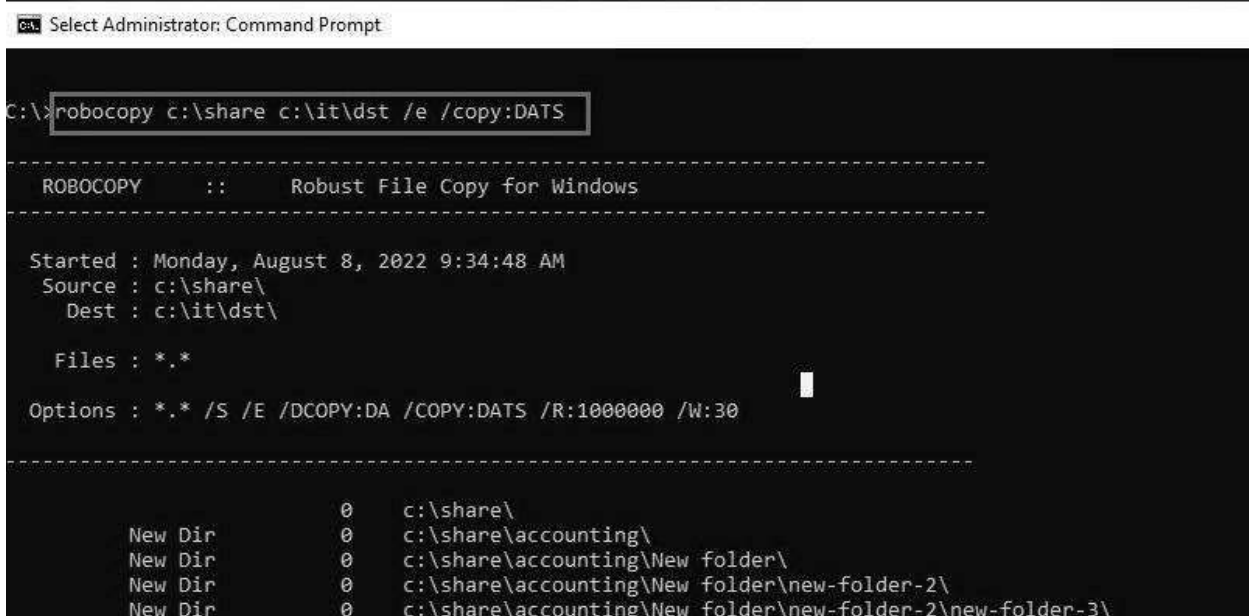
Select Administrator: Command Prompt

C:\>robocopy c:\share c:\it\dst /e /copy:DATS

-------------------------------------------------------------------------------
ROBOCOPY :: Robust File Copy for Windows
-------------------------------------------------------------------------------

Started : Monday, August 8, 2022 9:34:48 AM
Source : c:\share\
Dest : c:\it\dst\

Files : *.*

Options : *.* /S /E /DCOPY:DA /COPY:DATS /R:1000000 /W:30

-------------------------------------------------------------------------------

0 c:\share\
New Dir 0 c:\share\accounting\
New Dir 0 c:\share\accounting\New folder\
New Dir 0 c:\share\accounting\New folder\new-folder-2\
New Dir 0 c:\share\accounting\New folder\new-folder-2\new-folder-3\